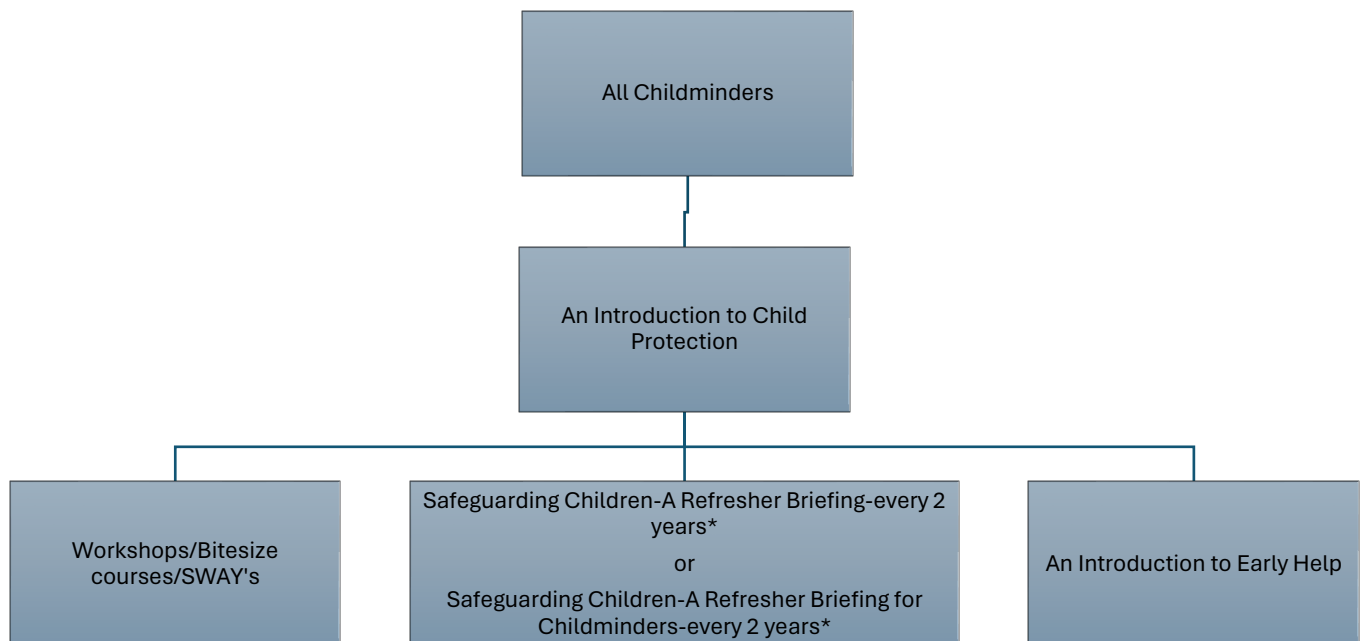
All Childminders

An Introduction to Child Protection

Workshops/Bitesize courses/SWAY's

Safeguarding Children-A Refresher Briefing-every 2 years*

or

Safeguarding Children-A Refresher Briefing for Childminders-every 2 years*

An Introduction to Early Help